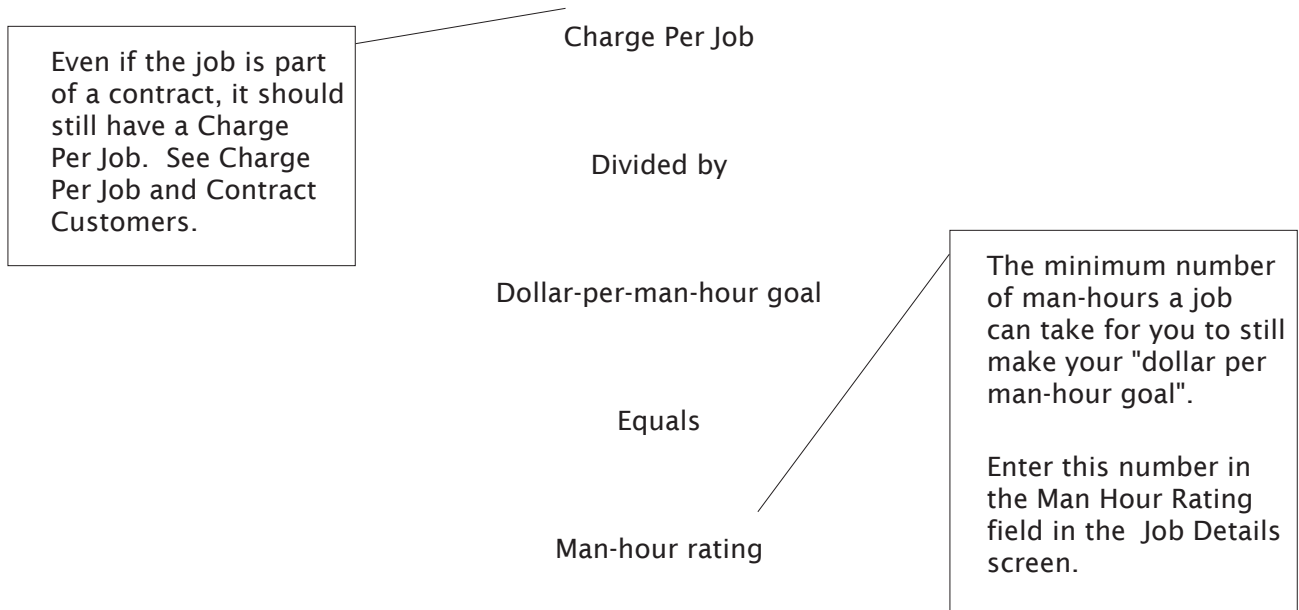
Even if the job is part of a contract, it should still have a Charge Per Job. See Charge Per Job and Contract Customers.

Charge Per Job

Divided by

Dollar-per-man-hour goal

Equals

Man-hour rating

The minimum number of man-hours a job can take for you to still make your "dollar per man-hour goal".

Enter this number in the Man Hour Rating field in the Job Details screen.